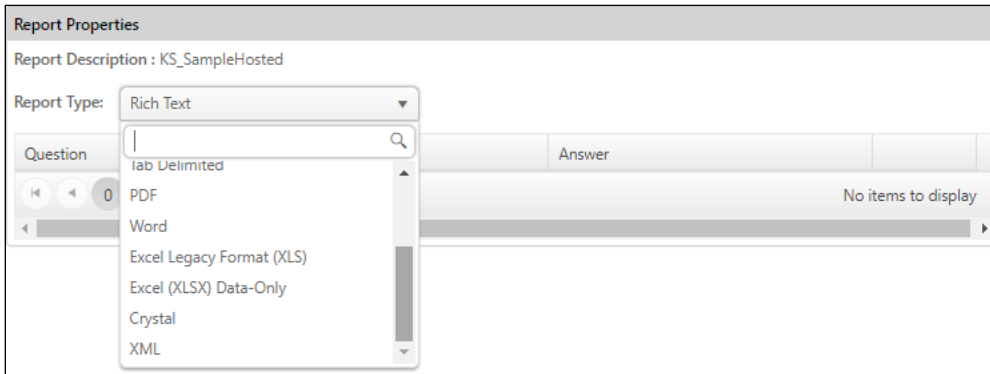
Report Properties

Report Description : KS_SampleHosted

Report Type: Rich Text

Question

Answer

0

No items to display

Tab Delimited
PDF
Word
Excel Legacy Format (XLS)
Excel (XLSX) Data-Only
Crystal
XML